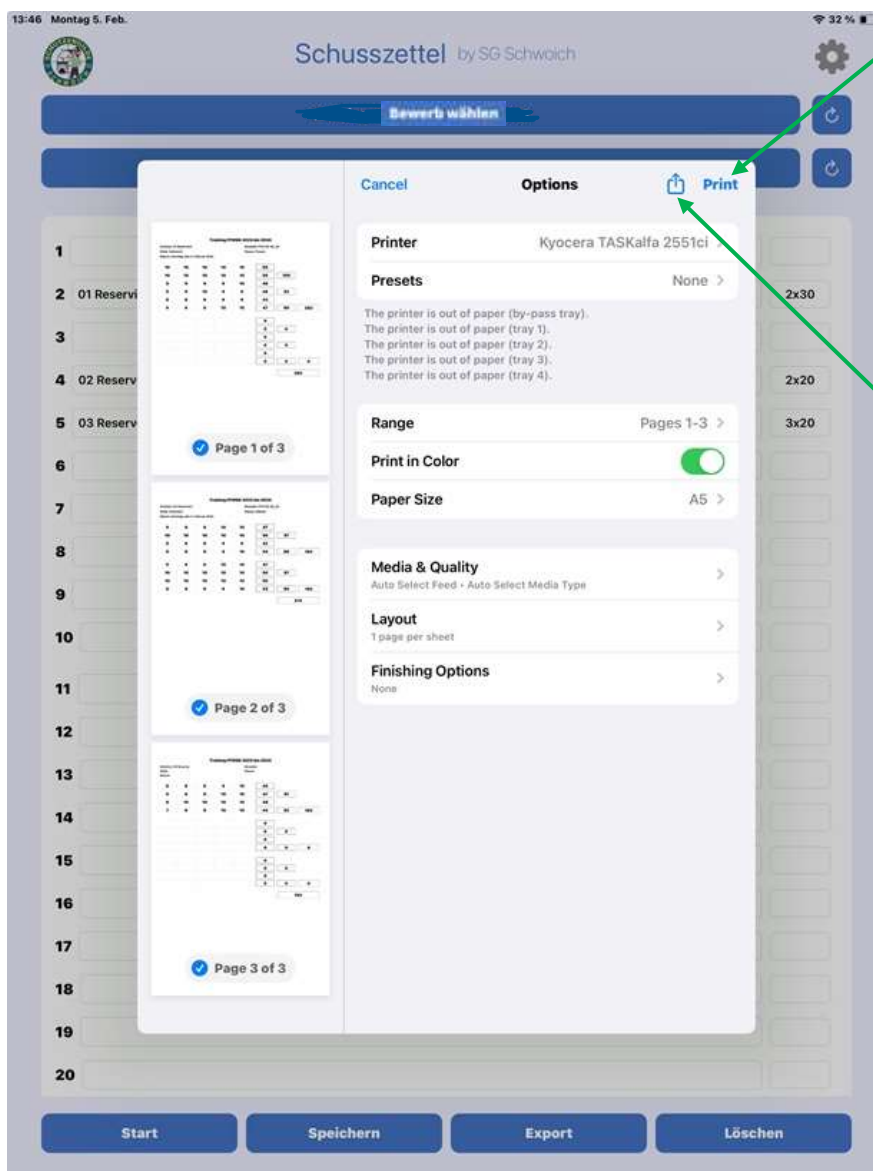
13:46 Montag 5. Feb.

32 %

Schusszettel by SG Schwoich

Bewerb wählen

Cancel

Options

Print

Printer
Kyocera TASKalfa 2551ci

Presets
None

The printer is out of paper (by-pass tray).
The printer is out of paper (tray 1).
The printer is out of paper (tray 2).
The printer is out of paper (tray 3).
The printer is out of paper (tray 4).

Range
Pages 1-3

Print in Color

Paper Size
A5

Media & Quality
Auto Select Feed • Auto Select Media Type

Layout
1 page per sheet

Finishing Options
None

Page 1 of 3

Page 2 of 3

Page 3 of 3

1
2 01 Reservi
2x30
3
4 02 Reserv
2x20
5 03 Reserv
3x20
6
7
8
9
10
11
12
13
14
15
16
17
18
19
20

Start
Speichern
Export
Löschen